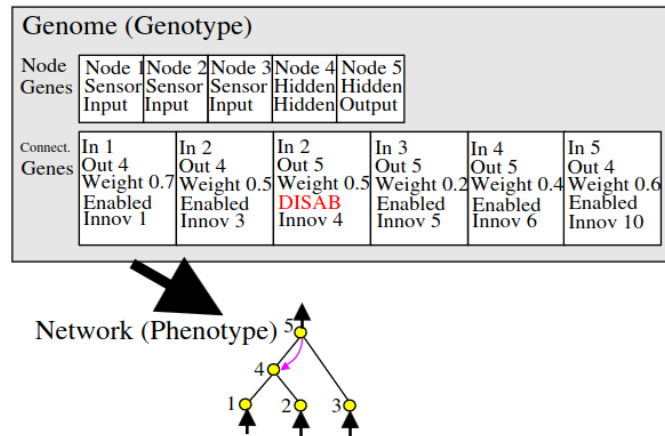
Genome (Genotype)

Node Genes

| Node 1 Sensor Input | Node 2 Sensor Input | Node 3 Sensor Input | Node 4 Hidden Hidden | Node 5 Hidden Output |
|---|---|---|---|---|

Connect. Genes

| In 1 Out 4 Weight 0.7 Enabled Innov 1 | In 2 Out 4 Weight 0.5 Enabled Innov 3 | In 2 Out 5 Weight 0.5 DISAB Innov 4 | In 3 Out 5 Weight 0.2 Enabled Innov 5 | In 4 Out 5 Weight 0.4 Enabled Innov 6 | In 5 Out 4 Weight 0.6 Enabled Innov 10 |
|---|---|---|---|---|---|

Network (Phenotype)

5

4

1 2 3